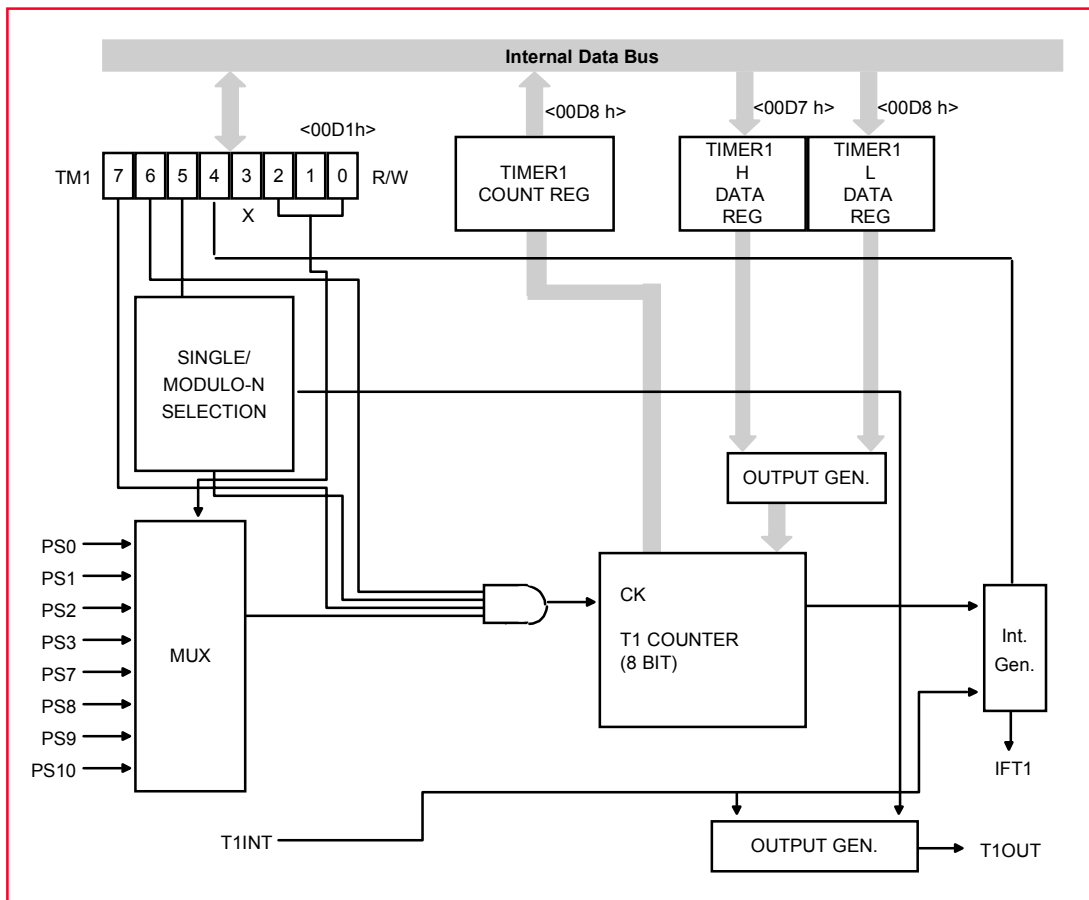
Internal Data Bus

<00D8 h>

<00D7 h>

<00D8 h>

<00D1h>

TM1 7 6 5 4 3 2 1 0 R/W

X

TIMER1 COUNT REG

TIMER1 H DATA REG

TIMER1 L DATA REG

SINGLE/ MODULO-N SELECTION

OUTPUT GEN.

PS0
PS1
PS2
PS3
PS7
PS8
PS9
PS10

MUX

CK

T1 COUNTER (8 BIT)

Int. Gen.

IFT1

T1INT

OUTPUT GEN.

T1OUT